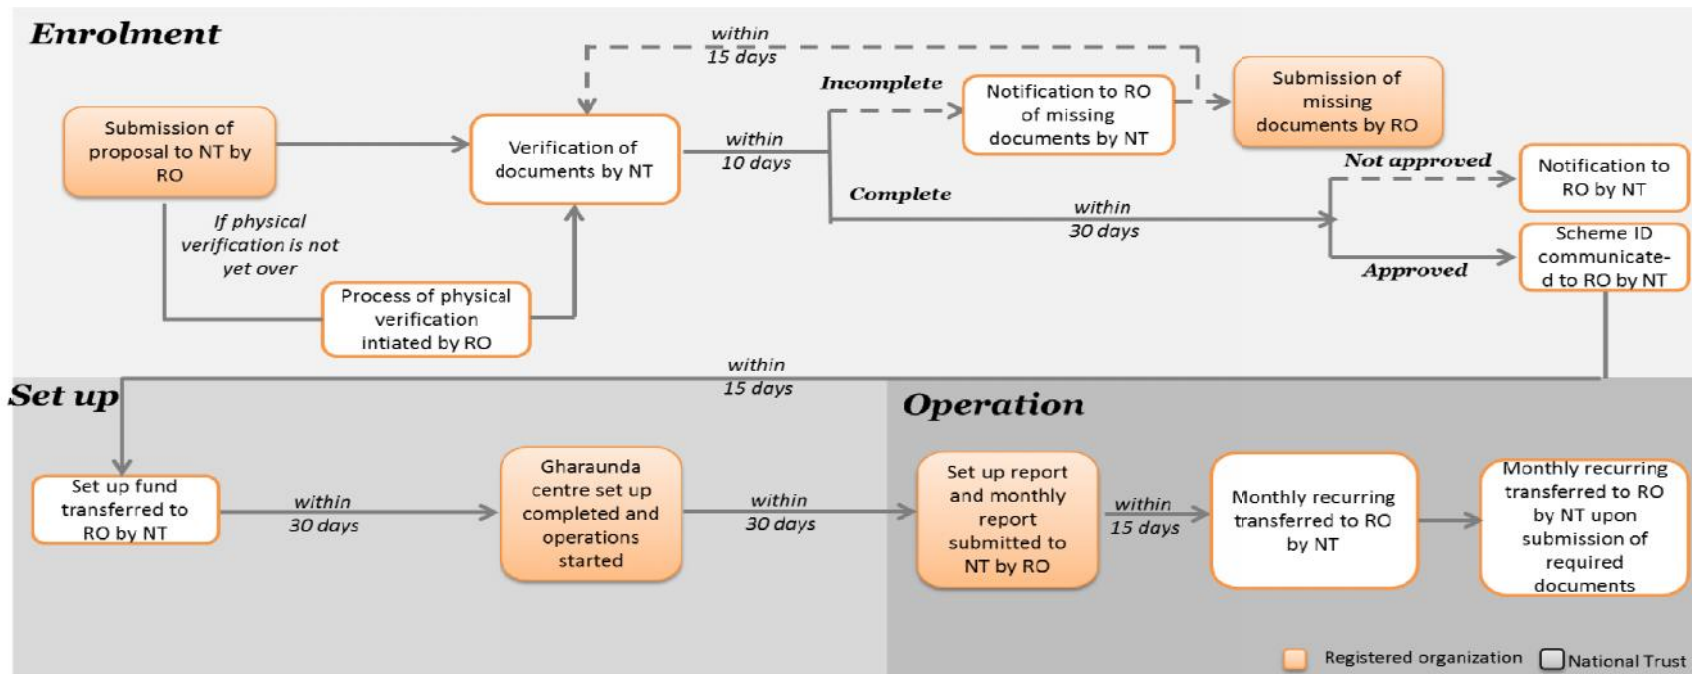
Enrolment

within 15 days

Incomplete

Notification to RO of missing documents by NT

Submission of missing documents by RO

Submission of proposal to NT by RO

Verification of documents by NT

within 10 days

Not approved

Notification to RO by NT

Complete

within 30 days

Scheme ID communicated to RO by NT

Approved

If physical verification is not yet over

Process of physical verification intiated by RO

within 15 days

Set up

Operation

Set up fund transferred to RO by NT

within 30 days

Gharaunda centre set up completed and operations started

within 30 days

Set up report and monthly report submitted to NT by RO

within 15 days

Monthly recurring transferred to RO by NT

Monthly recurring transferred to RO by NT upon submission of required documents

Registered organization

National Trust